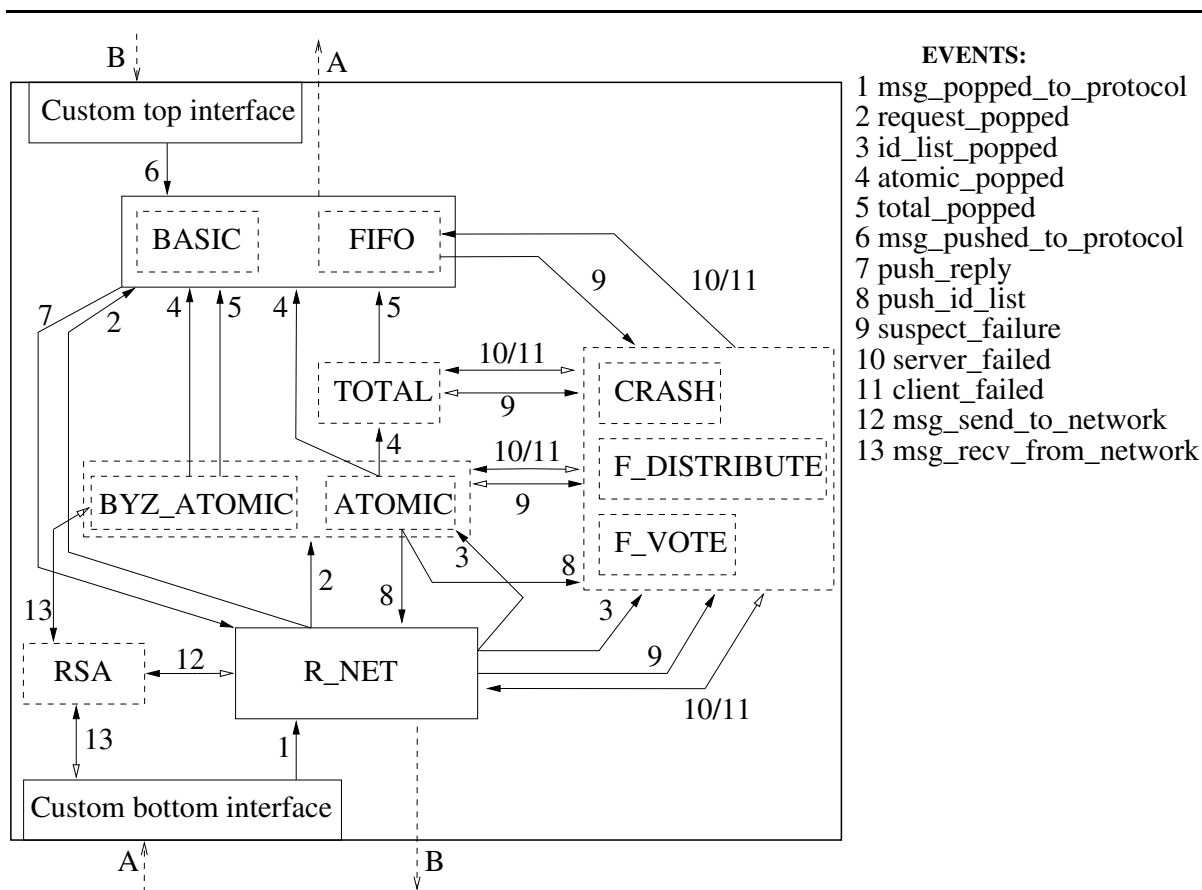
B

A

Custom top interface

6

BASIC

FIFO

9

10/11

7

2

4

5

4

5

10/11

TOTAL

9

CRASH

4

10/11

F_DISTRIBUTE

BYZ_ATOMIC

ATOMIC

9

F_VOTE

3

8

13

2

8

3

RSA

12

R_NET

9

10/11

13

1

Custom bottom interface

A

B

EVENTS:
1 msg_popped_to_protocol
2 request_popped
3 id_list_popped
4 atomic_popped
5 total_popped
6 msg_pushed_to_protocol
7 push_reply
8 push_id_list
9 suspect_failure
10 server_failed
11 client_failed
12 msg_send_to_network
13 msg_recv_from_network